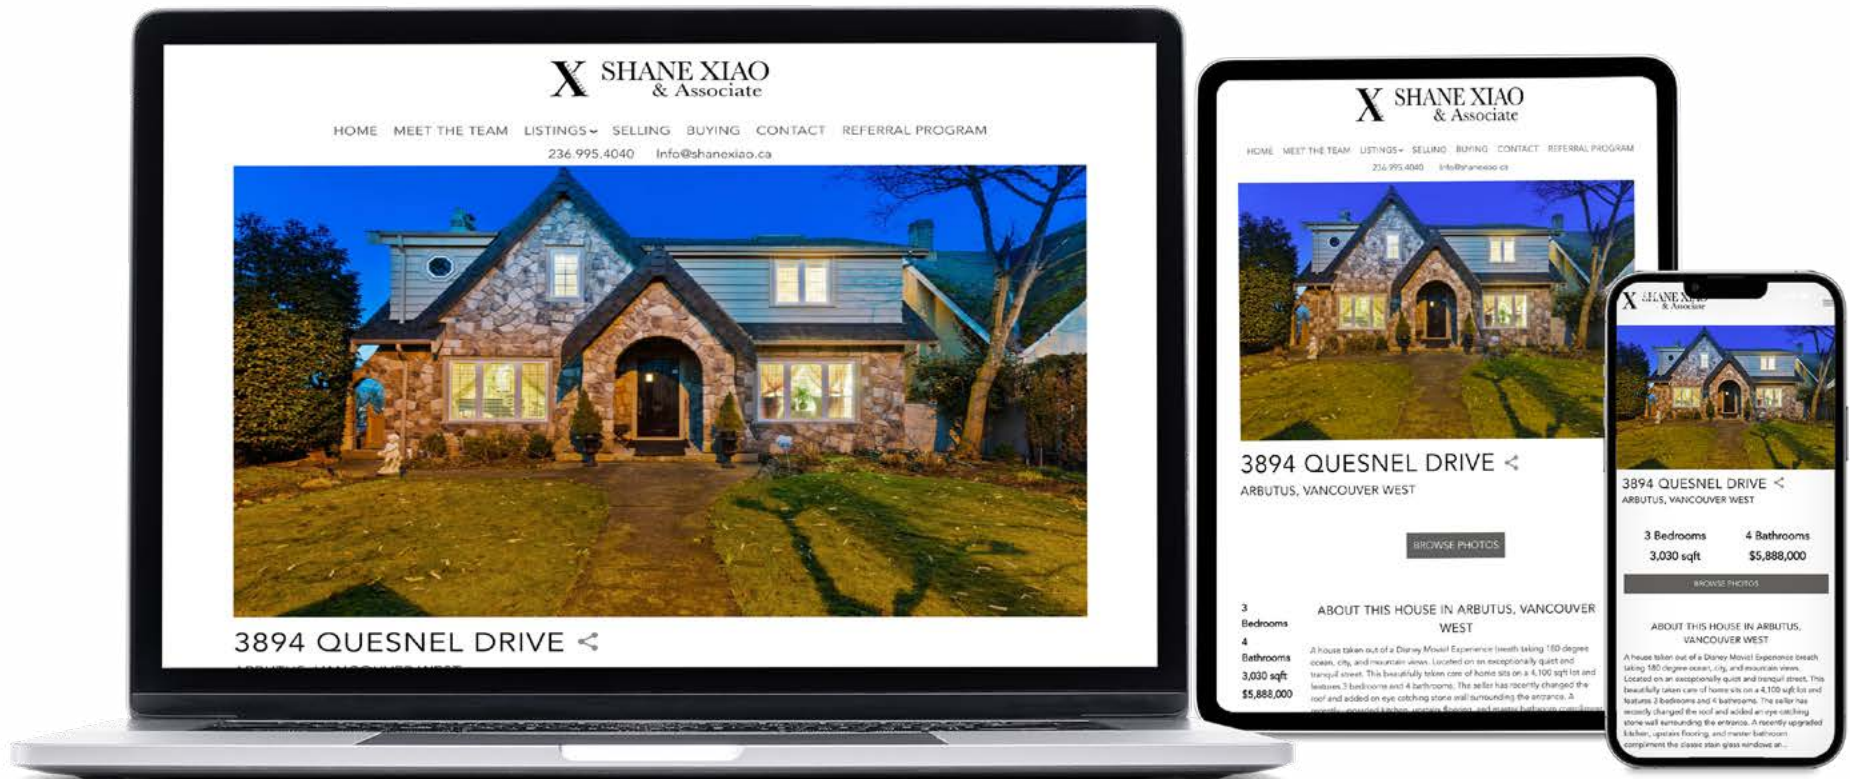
X SHANE XIAO & Associate

HOME MEET THE TEAM LISTINGS SELLING BUYING CONTACT REFERRAL PROGRAM

236.995.4040 Info@shanexiao.ca

3894 QUESNEL DRIVE

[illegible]

X SHANE XIAO & Associate

HOME MEET THE TEAM LISTINGS SELLING BUYING CONTACT REFERRAL PROGRAM

236.995.4040 Info@shanexiao.ca

3894 QUESNEL DRIVE

ARBUTUS, VANCOUVER WEST

BROWSE PHOTOS

3 Bedrooms

4 Bathrooms

3,030 sqft

$5,888,000

ABOUT THIS HOUSE IN ARBUTUS, VANCOUVER WEST

A house taken out of a Disney Movie! Experience breath taking 180 degree ocean, city, and mountain views. Located on an exceptionally quiet and tranquil street. This beautifully taken care of home sits on a 4,100 sqft lot and features 3 bedrooms and 4 bathrooms. The seller has recently changed the roof and added an eye catching stone wall surrounding the entrance. A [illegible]

X SHANE XIAO & Associate

3894 QUESNEL DRIVE

ARBUTUS, VANCOUVER WEST

3 Bedrooms

4 Bathrooms

3,030 sqft

$5,888,000

BROWSE PHOTOS

ABOUT THIS HOUSE IN ARBUTUS, VANCOUVER WEST

A house taken out of a Disney Movie! Experience breath taking 180 degree ocean, city, and mountain views. Located on an exceptionally quiet and tranquil street. This beautifully taken care of home sits on a 4,100 sqft lot and features 3 bedrooms and 4 bathrooms. The seller has recently changed the roof and added an eye catching stone wall surrounding the entrance. A recently upgraded kitchen, upstairs flooring, and master bathroom compliment the classic stain glass windows a...